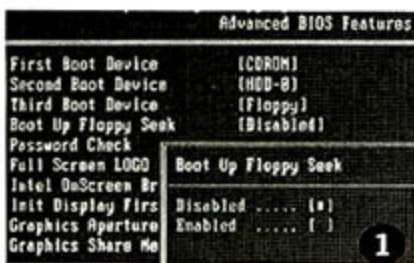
Advanced BIOS Features

First Boot Device [CDROM]
Second Boot Device [HDD-0]
Third Boot Device [Floppy]
Boot Up Floppy Seek [Disabled]
Password Check
Full Screen LOGO
Intel OnScreen Br
Init Display Firs
Graphics Aperture
Graphics Share Me

Boot Up Floppy Seek

Disabled ..... [■]
Enabled ..... [ ]

1